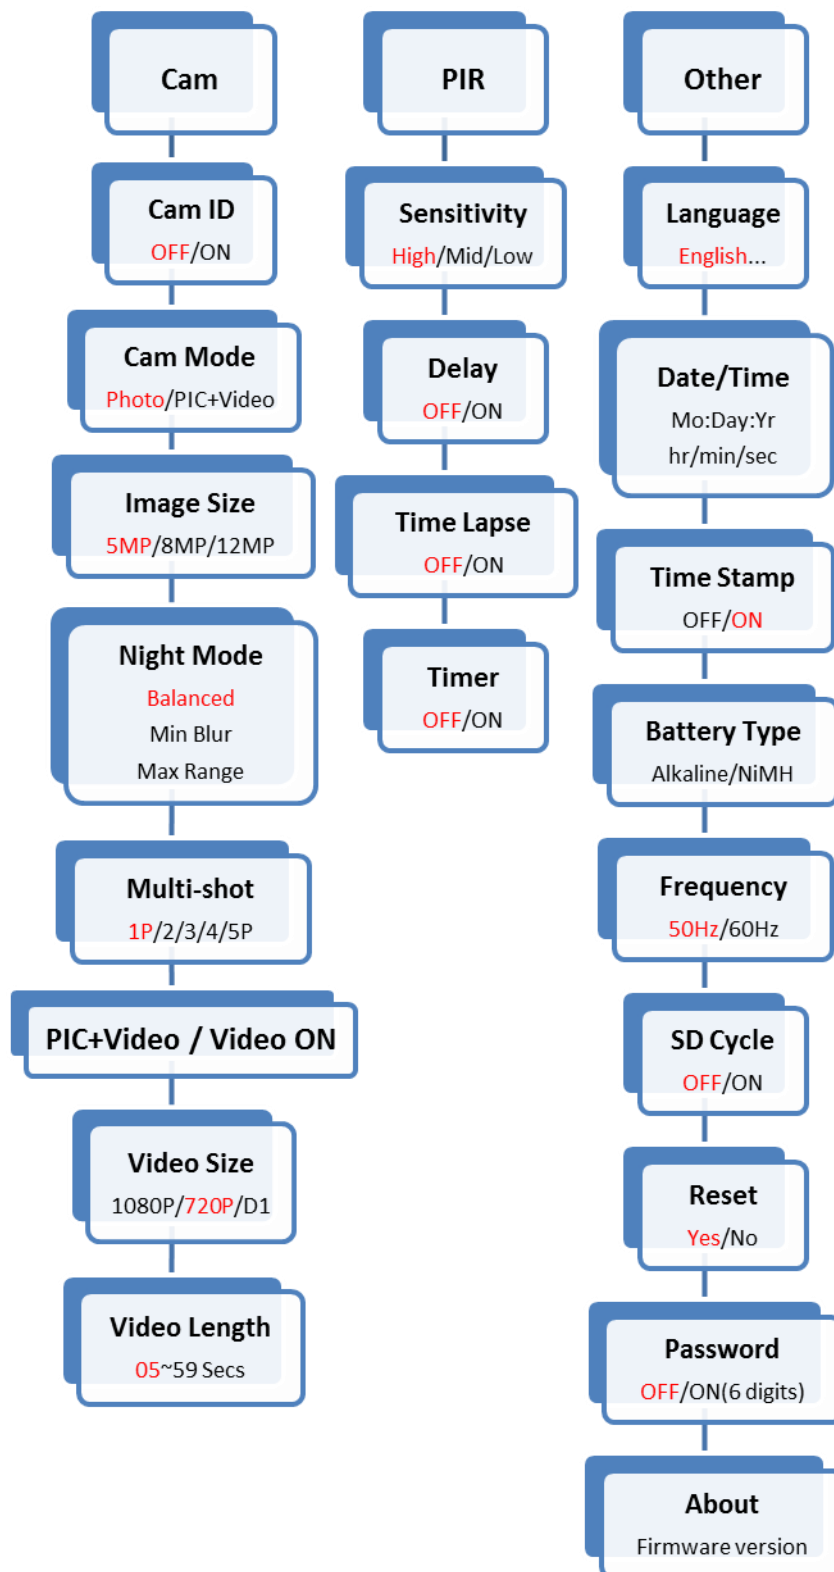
Cam

Cam ID
OFF/ON

Cam Mode
Photo/PIC+Video

Image Size
5MP/8MP/12MP

Night Mode
Balanced
Min Blur
Max Range

Multi-shot
1P/2/3/4/5P

PIC+Video / Video ON

Video Size
1080P/720P/D1

Video Length
05~59 Secs

PIR

Sensitivity
High/Mid/Low

Delay
OFF/ON

Time Lapse
OFF/ON

Timer
OFF/ON

Other

Language
English...

Date/Time
Mo:Day:Yr
hr/min/sec

Time Stamp
OFF/ON

Battery Type
Alkaline/NiMH

Frequency
50Hz/60Hz

SD Cycle
OFF/ON

Reset
Yes/No

Password
OFF/ON(6 digits)

About
Firmware version